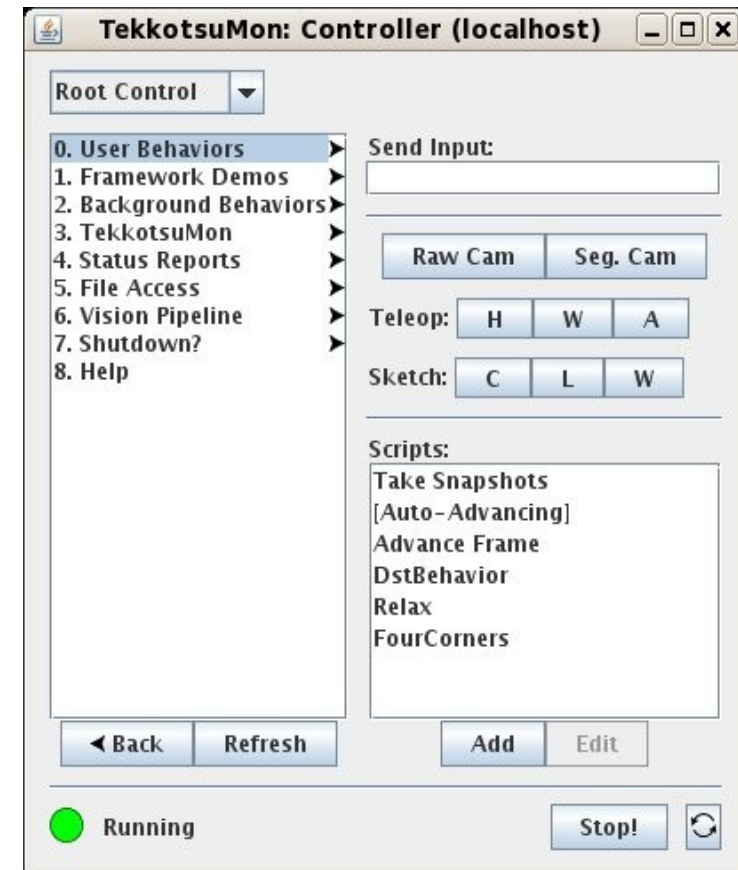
TekkotsuMon: Controller (localhost)

Root Control

0. User Behaviors
1. Framework Demos
2. Background Behaviors
3. TekkotsuMon
4. Status Reports
5. File Access
6. Vision Pipeline
7. Shutdown?
8. Help

Send Input:

Raw Cam
Seg. Cam

Teleop: H W A

Sketch: C L W

Scripts:
Take Snapshots
[Auto-Advancing]
Advance Frame
DstBehavior
Relax
FourCorners

◀ Back
Refresh

Add
Edit

Running

Stop!